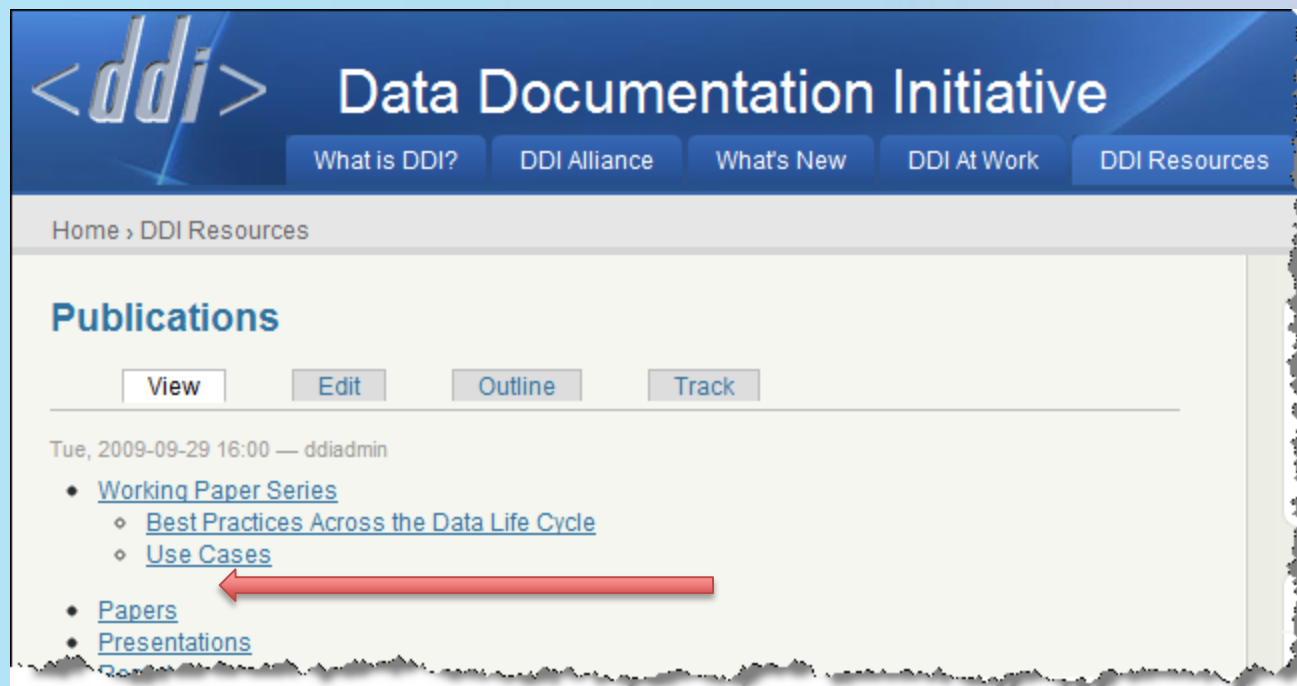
<ddi> Data Documentation Initiative

What is DDI? DDI Alliance What's New DDI At Work DDI Resources

Home › DDI Resources

Publications

View Edit Outline Track

Tue, 2009-09-29 16:00 — ddiadmin

- Working Paper Series
  - Best Practices Across the Data Life Cycle
  - Use Cases
- Papers
- Presentations
- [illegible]